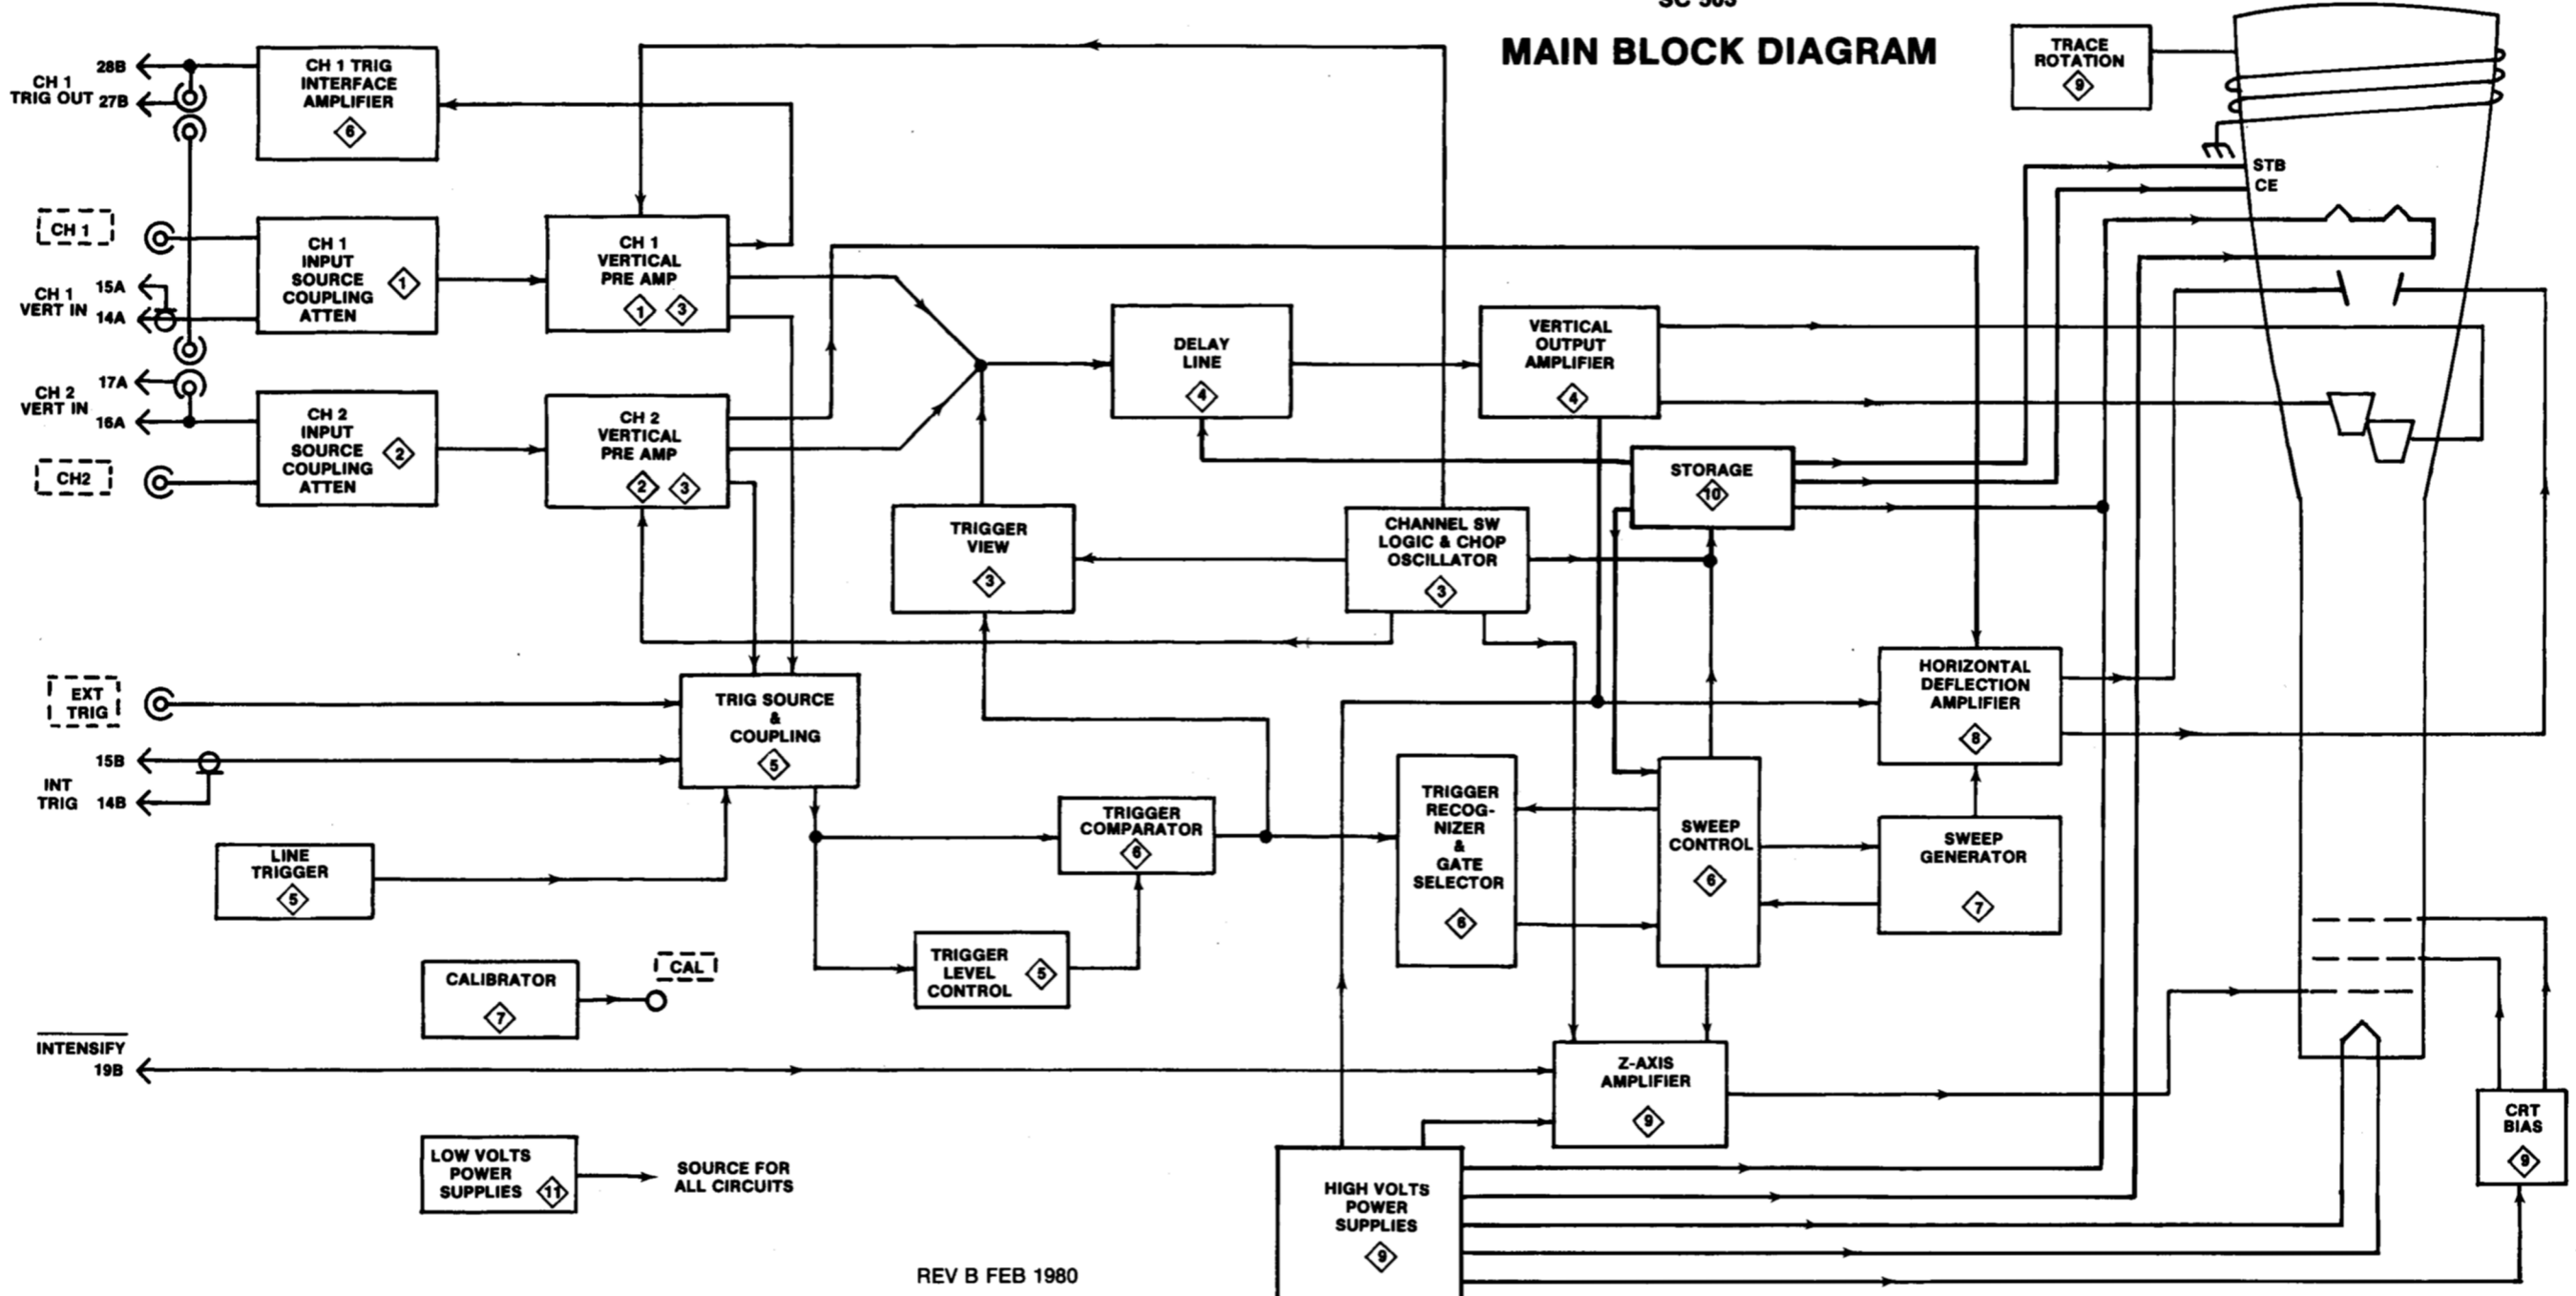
SC 503

MAIN BLOCK DIAGRAM

TRACE ROTATION 9

CH 1 TRIG OUT 28B 27B

CH 1 TRIG INTERFACE AMPLIFIER 6

CH 1

CH 1 VERT IN 15A 14A

CH 1 INPUT SOURCE COUPLING ATTEN 1

CH 1 VERTICAL PRE AMP 1 3

CH 2 VERT IN 17A 16A

CH 2 INPUT SOURCE COUPLING ATTEN 2

CH2

CH 2 VERTICAL PRE AMP 2 3

DELAY LINE 4

VERTICAL OUTPUT AMPLIFIER 4

STB

CE

STORAGE 10

TRIGGER VIEW 3

CHANNEL SW LOGIC & CHOP OSCILLATOR 3

EXT TRIG

TRIG SOURCE & COUPLING 5

HORIZONTAL DEFLECTION AMPLIFIER 8

INT TRIG 15B 14B

LINE TRIGGER 5

TRIGGER COMPARATOR 6

TRIGGER RECOG-NIZER & GATE SELECTOR 6

SWEEP CONTROL 6

SWEEP GENERATOR 7

TRIGGER LEVEL CONTROL 5

CALIBRATOR 7

CAL

$\overline{\text{INTENSIFY}}$ 19B

Z-AXIS AMPLIFIER 9

CRT BIAS 9

LOW VOLTS POWER SUPPLIES 11

SOURCE FOR ALL CIRCUITS

HIGH VOLTS POWER SUPPLIES 9

REV B FEB 1980